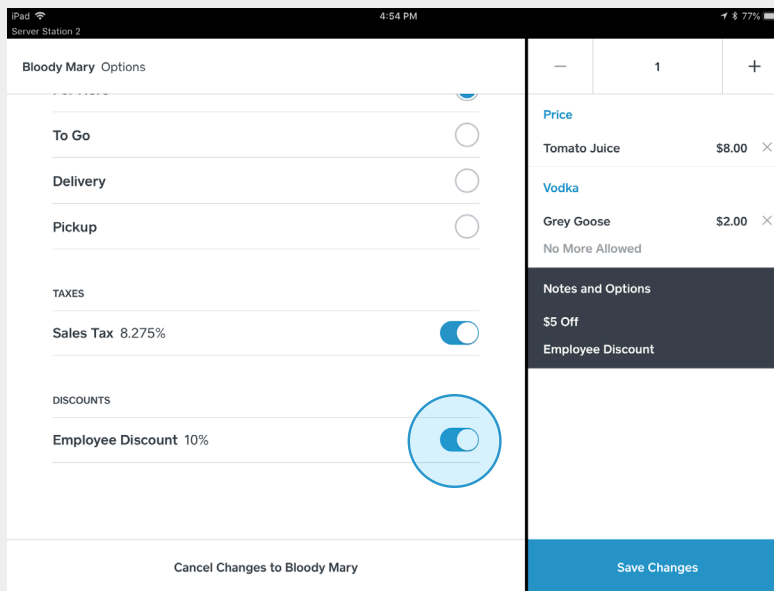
iPad 4:54 PM 77%
Server Station 2

Bloody Mary Options

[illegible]

To Go

Delivery

Pickup

TAXES

Sales Tax 8.275%

DISCOUNTS

Employee Discount 10%

Cancel Changes to Bloody Mary

—
1
+

Price

Tomato Juice $8.00 ×

Vodka

Grey Goose $2.00 ×

No More Allowed

Notes and Options

$5 Off

Employee Discount

Save Changes